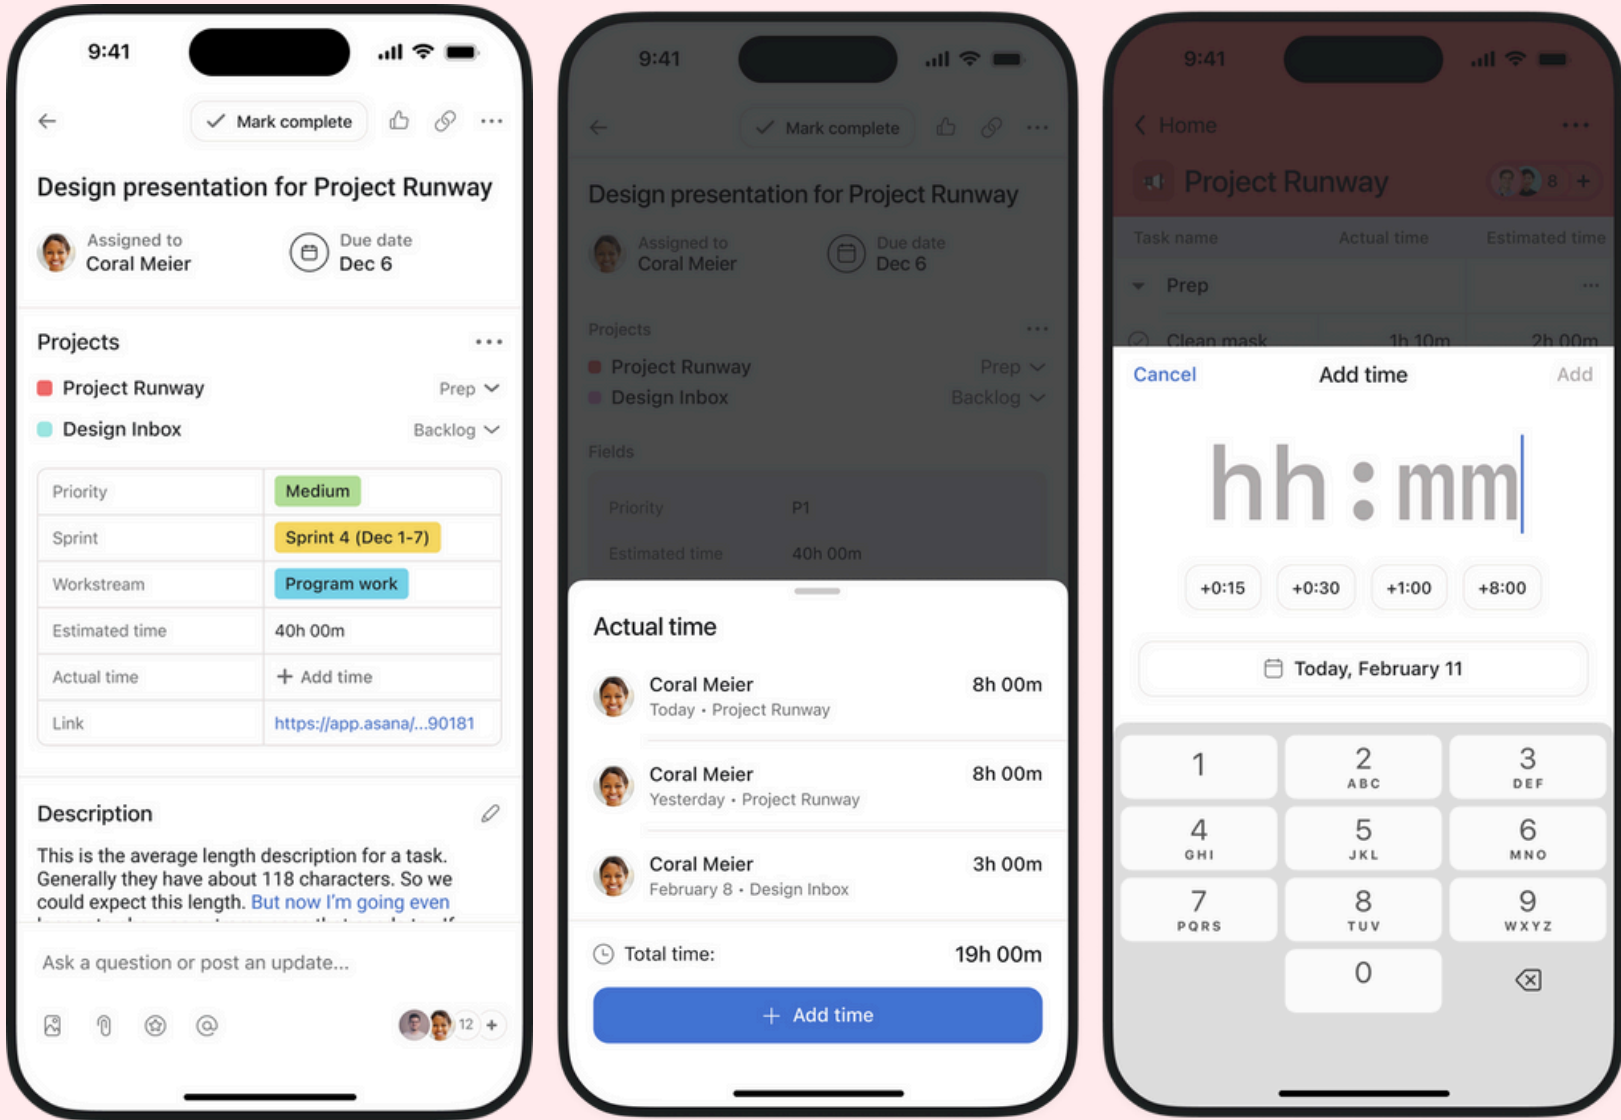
9:41

Mark complete

Design presentation for Project Runway

Assigned to
Coral Meier

Due date
Dec 6

Projects

Project Runway Prep

Design Inbox Backlog

| Priority | Medium |
|---|---|
| Sprint | Sprint 4 (Dec 1-7) |
| Workstream | Program work |
| Estimated time | 40h 00m |
| Actual time | + Add time |
| Link | https://app.asana/...90181 |

Description

This is the average length description for a task. Generally they have about 118 characters. So we could expect this length. But now I'm going even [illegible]

Ask a question or post an update...

12 +

9:41

Mark complete

Design presentation for Project Runway

Assigned to
Coral Meier

Due date
Dec 6

Projects

Project Runway Prep

Design Inbox Backlog

Fields

Priority P1

Estimated time 40h 00m

Actual time

Coral Meier 8h 00m
Today • Project Runway

Coral Meier 8h 00m
Yesterday • Project Runway

Coral Meier 3h 00m
February 8 • Design Inbox

Total time: 19h 00m

+ Add time

9:41

Home

Project Runway 8 +

Task name Actual time Estimated time

Prep

Clean mask 1h 10m 2h 00m

Cancel Add time Add

hh : mm

+0:15 +0:30 +1:00 +8:00

Today, February 11

1
2 ABC
3 DEF
4 GHI
5 JKL
6 MNO
7 PQRS
8 TUV
9 WXYZ
0